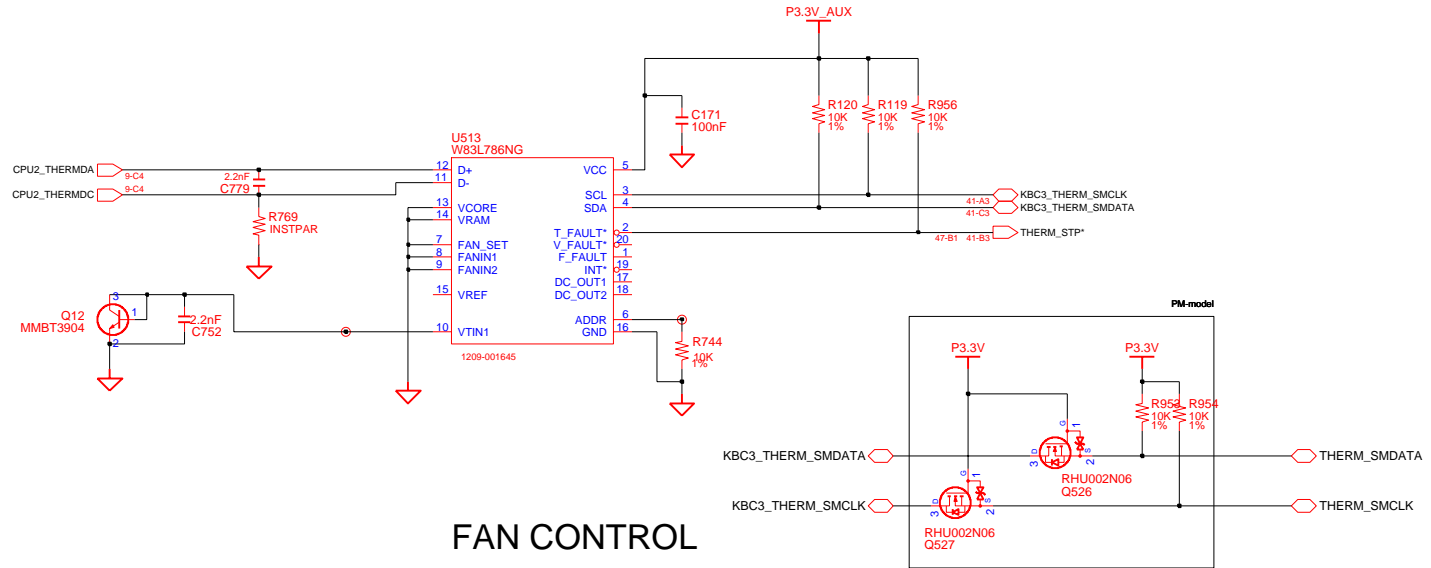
P3.3V_AUX

C171
100nF

R120
10K
1%

R119
10K
1%

R956
10K
1%

U513
W83L786NG

CPU2_THERMDA
9-C4
2.2nF
C779
CPU2_THERMDC
9-C4

R769
INSTPAR

12 D+
11 D-
13 VCORE
14 VRAM
7 FAN_SET
8 FANIN1
9 FANIN2
15 VREF
10 VTIN1

VCC 5
SCL 3
SDA 4
T_FAULT* 2
V_FAULT* 20
F_FAULT 1
INT* 19
DC_OUT1 17
DC_OUT2 18
ADDR 6
GND 16

1209-001645

KBC3_THERM_SMCLK
41-A3
KBC3_THERM_SMDATA
41-C3
47-B1
41-B3
THERM_STP*

Q12
MMBT3904
3
1
2

2.2nF
C752

R744
10K
1%

PM-model

P3.3V
P3.3V

R953
10K
1%
R954
10K
1%

KBC3_THERM_SMDATA
THERM_SMDATA
KBC3_THERM_SMCLK
THERM_SMCLK

RHU002N06
Q526

RHU002N06
Q527

FAN CONTROL